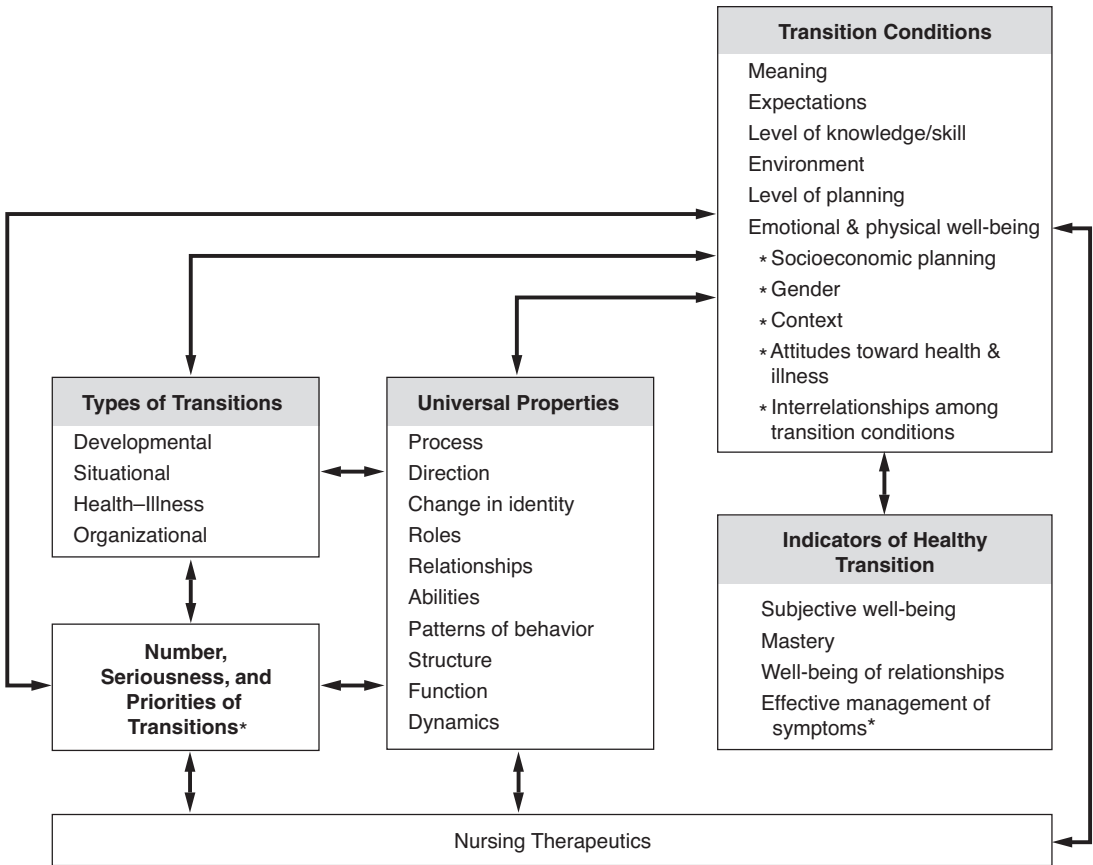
Transition Conditions

Meaning
Expectations
Level of knowledge/skill
Environment
Level of planning
Emotional & physical well-being
* Socioeconomic planning
* Gender
* Context
* Attitudes toward health & illness
* Interrelationships among transition conditions

Types of Transitions

Developmental
Situational
Health–Illness
Organizational

Universal Properties

Process
Direction
Change in identity
Roles
Relationships
Abilities
Patterns of behavior
Structure
Function
Dynamics

Indicators of Healthy Transition

Subjective well-being
Mastery
Well-being of relationships
Effective management of symptoms*

Number, Seriousness, and Priorities of Transitions*

Nursing Therapeutics